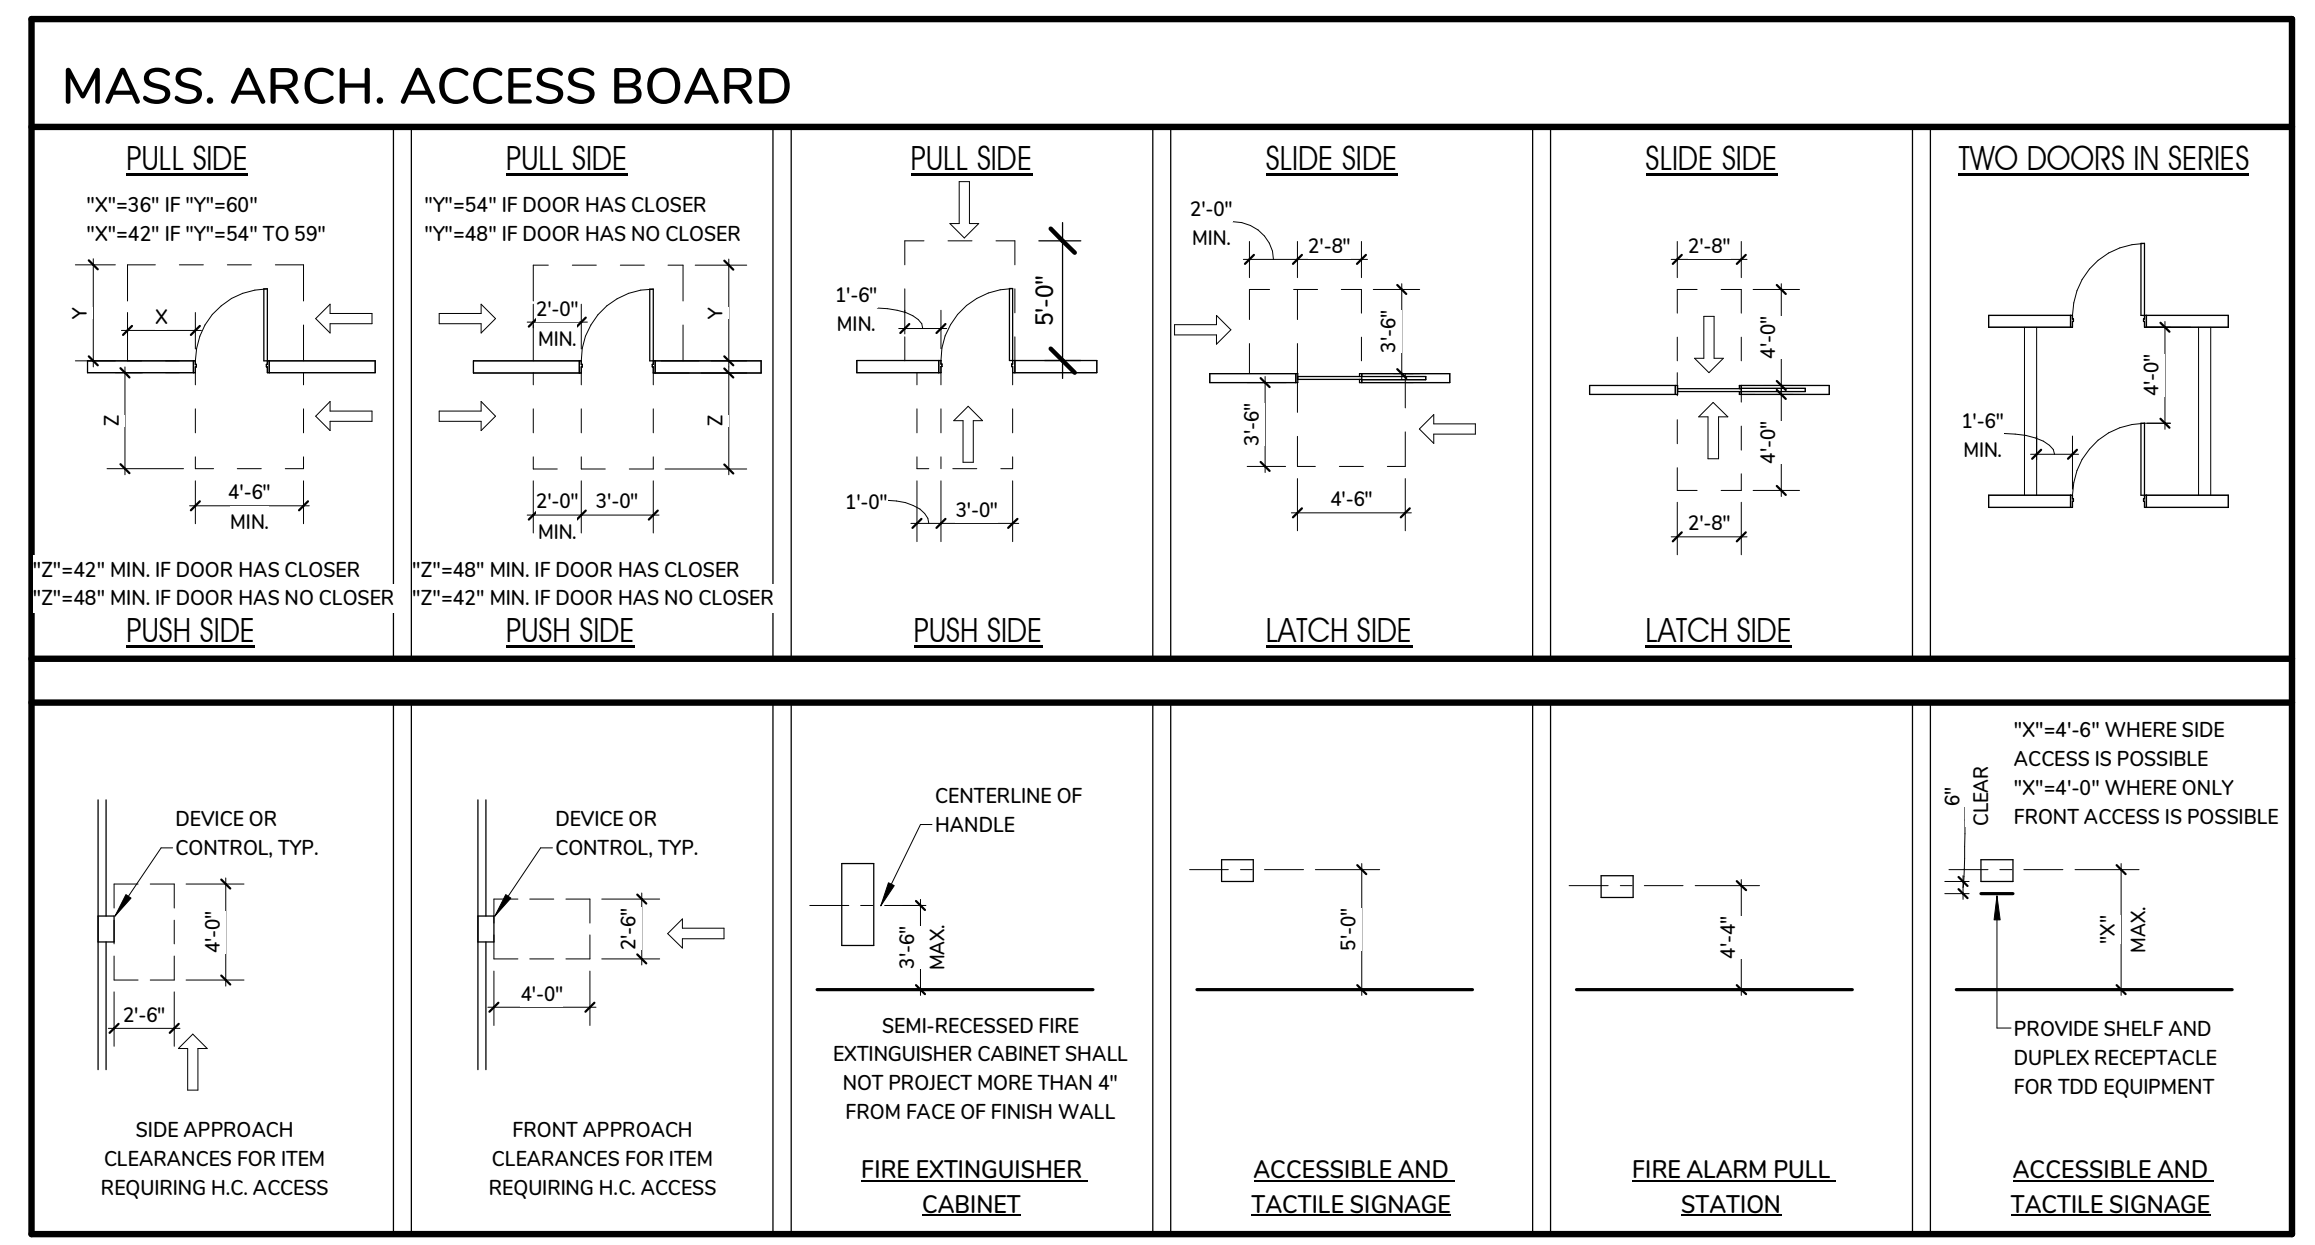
MASS. ARCH. ACCESS BOARD

PULL SIDE

"X"=36" IF "Y"=60"
"X"=42" IF "Y"=54" TO 59"

Y
X
Z

4'-6"
MIN.

"Z"=42" MIN. IF DOOR HAS CLOSER
"Z"=48" MIN. IF DOOR HAS NO CLOSER

PUSH SIDE

PULL SIDE

"Y"=54" IF DOOR HAS CLOSER
"Y"=48" IF DOOR HAS NO CLOSER

2'-0"
MIN.
Y
Z
2'-0" 3'-0"
MIN.

"Z"=48" MIN. IF DOOR HAS CLOSER
"Z"=42" MIN. IF DOOR HAS NO CLOSER

PUSH SIDE

PULL SIDE

1'-6"
MIN.
5'-0"
1'-0"
3'-0"

PUSH SIDE

SLIDE SIDE

2'-0"
MIN.
2'-8"
3'-6"
3'-6"
4'-6"

LATCH SIDE

SLIDE SIDE

2'-8"
4'-0"
4'-0"
2'-8"

LATCH SIDE

TWO DOORS IN SERIES

4'-0"
1'-6"
MIN.

DEVICE OR
CONTROL, TYP.
4'-0"
2'-6"

SIDE APPROACH
CLEARANCES FOR ITEM
REQUIRING H.C. ACCESS

DEVICE OR
CONTROL, TYP.
2'-6"
4'-0"

FRONT APPROACH
CLEARANCES FOR ITEM
REQUIRING H.C. ACCESS

CENTERLINE OF
HANDLE
3'-6"
MAX.

SEMI-RECESSED FIRE
EXTINGUISHER CABINET SHALL
NOT PROJECT MORE THAN 4"
FROM FACE OF FINISH WALL

FIRE EXTINGUISHER
CABINET

5'-0"

ACCESSIBLE AND
TACTILE SIGNAGE

4'-4"

FIRE ALARM PULL
STATION

"X"=4'-6" WHERE SIDE
ACCESS IS POSSIBLE
"X"=4'-0" WHERE ONLY
FRONT ACCESS IS POSSIBLE

6"
CLEAR
"X"
MAX.

PROVIDE SHELF AND
DUPLEX RECEPTACLE
FOR TDD EQUIPMENT

ACCESSIBLE AND
TACTILE SIGNAGE